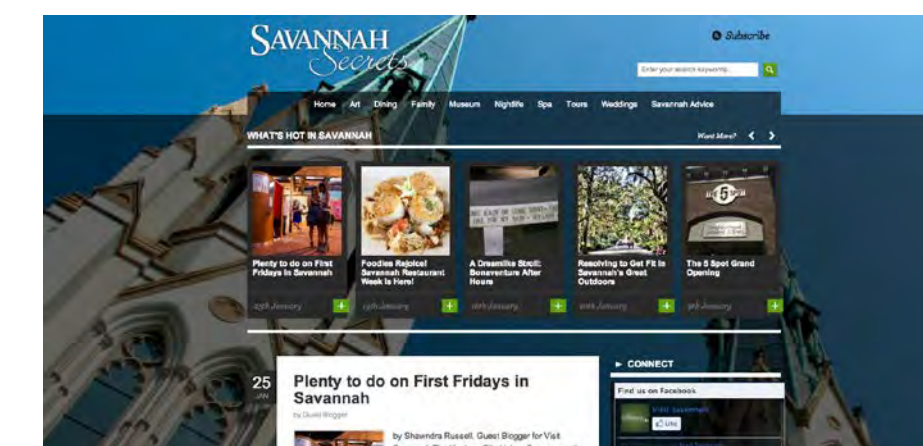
SAVANNAH Secrets

Subscribe

Enter your search keywords...

Home Art Dining Family Museum Nightlife Spa Tours Weddings Savannah Advice

WHAT'S HOT IN SAVANNAH

Want More?

Plenty to do on First Fridays in Savannah

25th January

Foodies Rejoice! Savannah Restaurant Week is Here!

15th January

A Dreamlike Stroll: Bonaventure After Hours

10th January

Resolving to Get Fit in Savannah's Great Outdoors

10th January

The 5 Spot Grand Opening

3rd January

25 JAN

Plenty to do on First Fridays in Savannah

by Guest Blogger

by Shawndra Russell, Guest Blogger for Visit

CONNECT

Find us on Facebook

Visit Savannah

Like